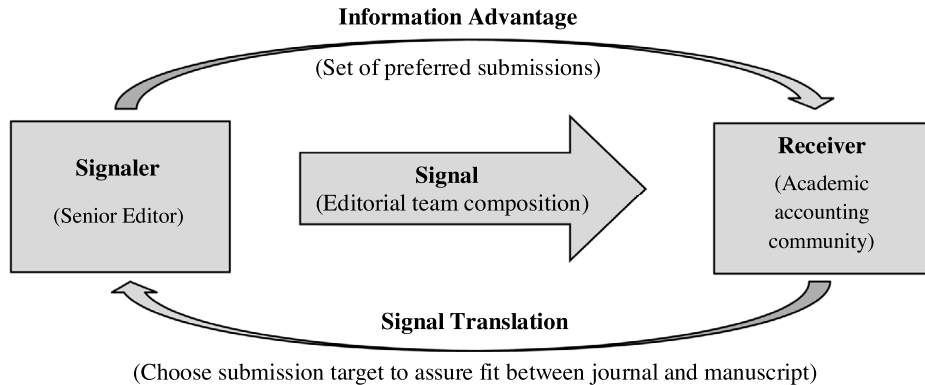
Information Advantage

(Set of preferred submissions)

Signaler

(Senior Editor)

Signal
(Editorial team composition)

Receiver

(Academic accounting community)

Signal Translation

(Choose submission target to assure fit between journal and manuscript)